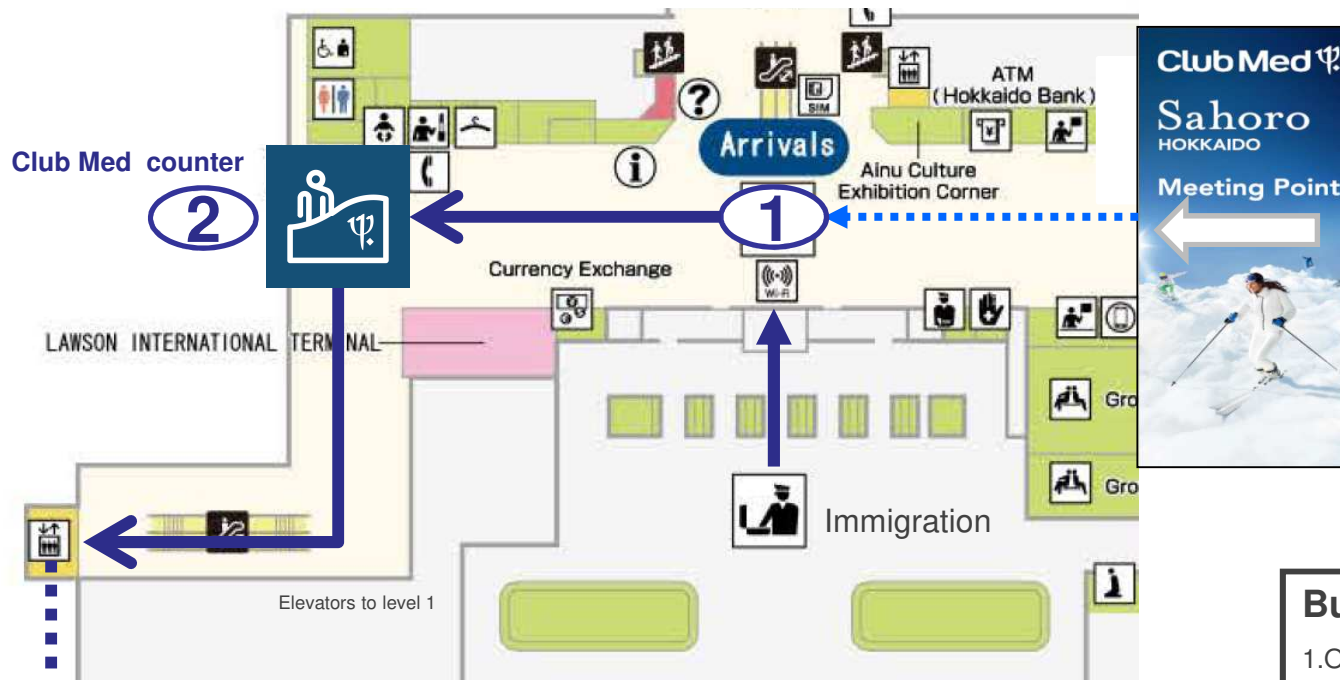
Club Med counter

2

1

Arrivals

SIM

ATM (Hokkaido Bank)

Ainu Culture Exhibition Corner

Currency Exchange

Wi-Fi

LAWSON INTERNATIONAL TERMINAL

Gro

Gro

Immigration

Elevators to level 1

Club Med

Sahoro
HOKKAIDO

Meeting Point

Bu

1.C